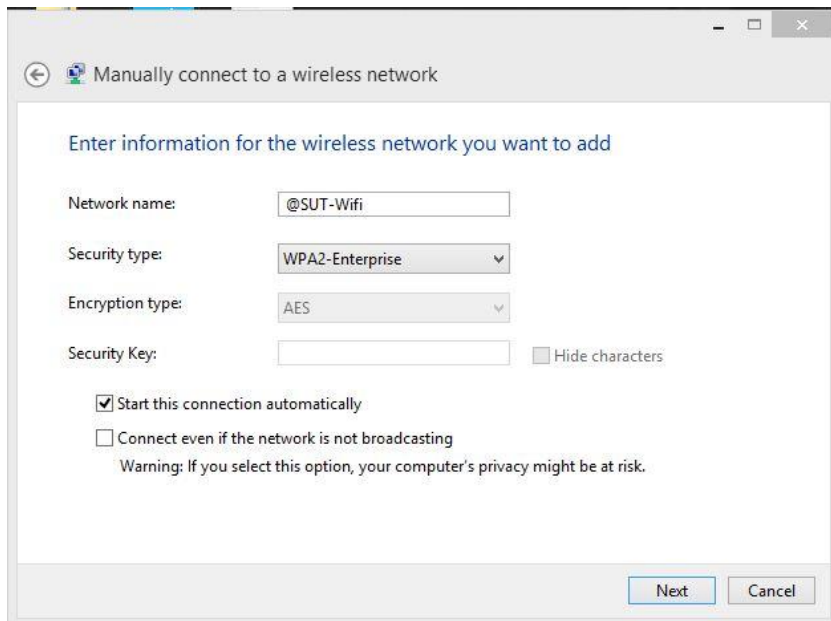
Manually connect to a wireless network

Enter information for the wireless network you want to add

Network name: @SUT-Wifi

Security type: WPA2-Enterprise

Encryption type: AES

Security Key:

Hide characters

Start this connection automatically

Connect even if the network is not broadcasting

Warning: If you select this option, your computer's privacy might be at risk.

Next Cancel